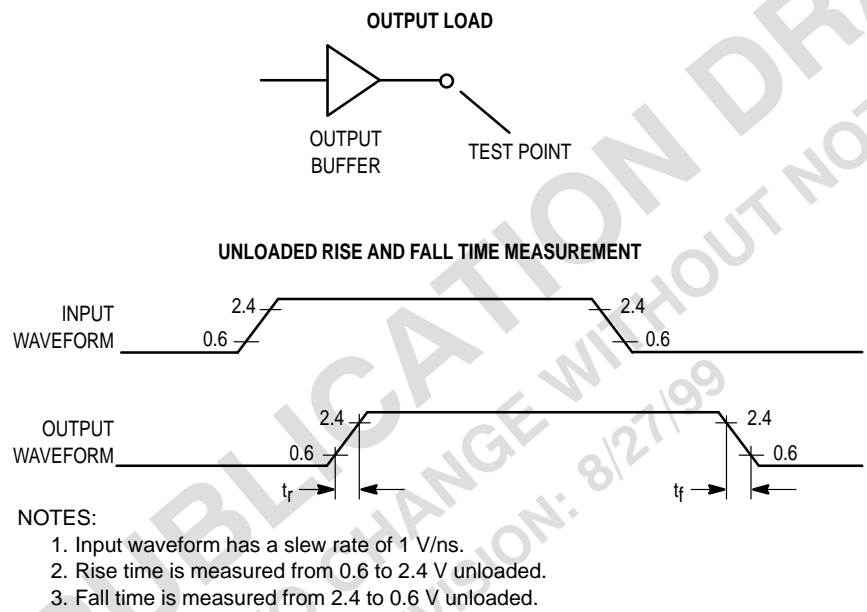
OUTPUT LOAD

OUTPUT BUFFER

TEST POINT

UNLOADED RISE AND FALL TIME MEASUREMENT

INPUT WAVEFORM

2.4

0.6

2.4

0.6

OUTPUT WAVEFORM

2.4

0.6

2.4

0.6

$t_r$

$t_f$

NOTES:

1. Input waveform has a slew rate of 1 V/ns.
2. Rise time is measured from 0.6 to 2.4 V unloaded.
3. Fall time is measured from 2.4 to 0.6 V unloaded.

PUBLICATION DRAFT
SUBJECT TO CHANGE WITHOUT NOTICE
REVISION: 8/27/99